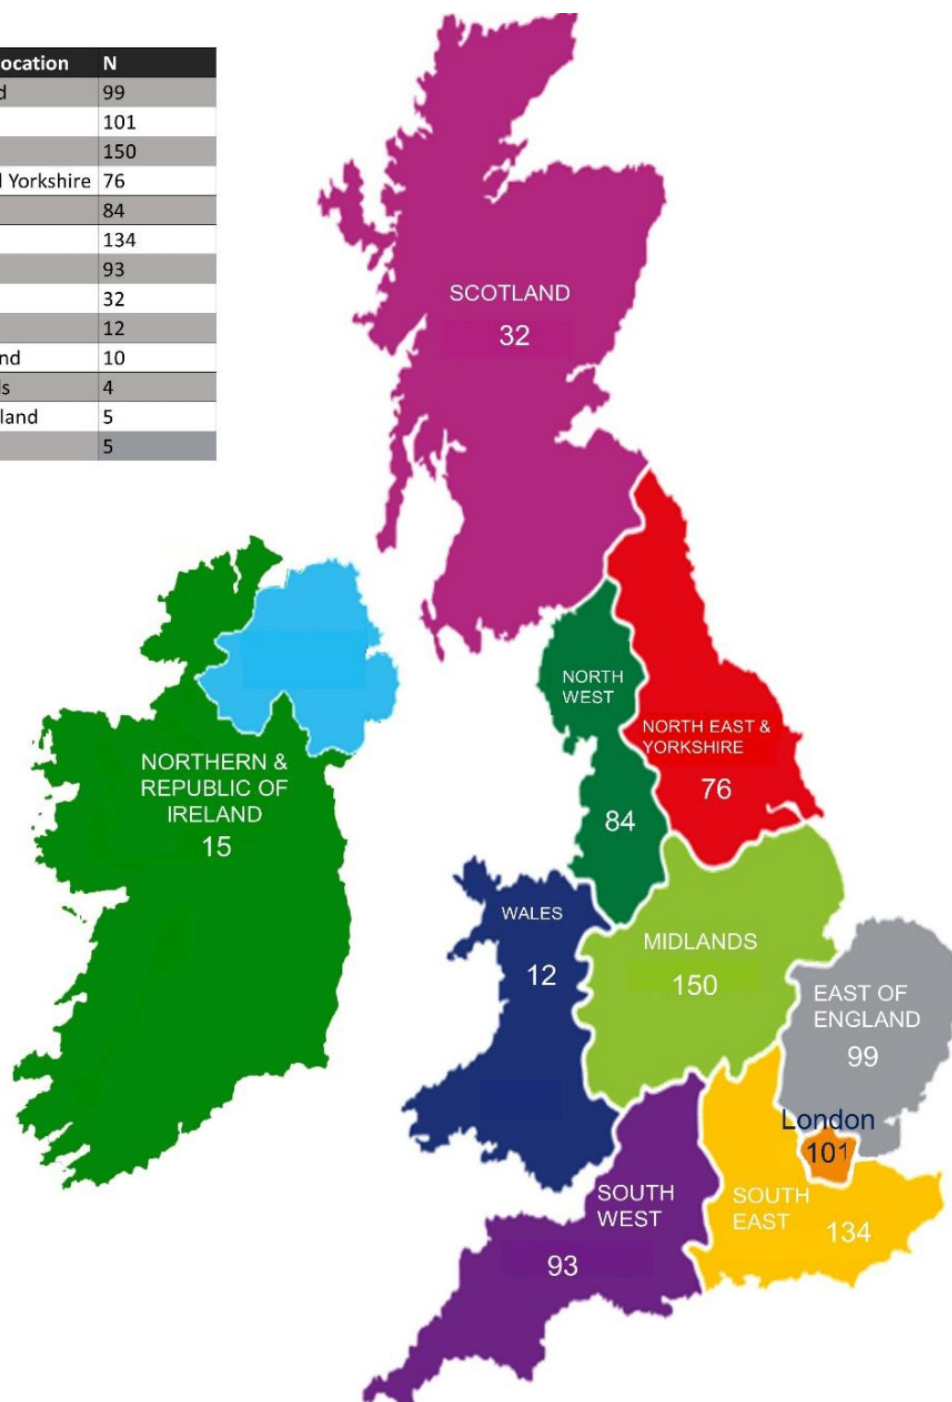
| ocation | N |
|---|---|
| d | 99 |
| | 101 |
| | 150 |
| l Yorkshire | 76 |
| | 84 |
| | 134 |
| | 93 |
| | 32 |
| | 12 |
| nd | 10 |
| s | 4 |
| land | 5 |
| | 5 |

SCOTLAND
32

NORTH WEST
84

NORTH EAST & YORKSHIRE
76

NORTHERN & REPUBLIC OF IRELAND
15

WALES
12

MIDLANDS
150

EAST OF ENGLAND
99

London
101

SOUTH WEST
93

SOUTH EAST
134